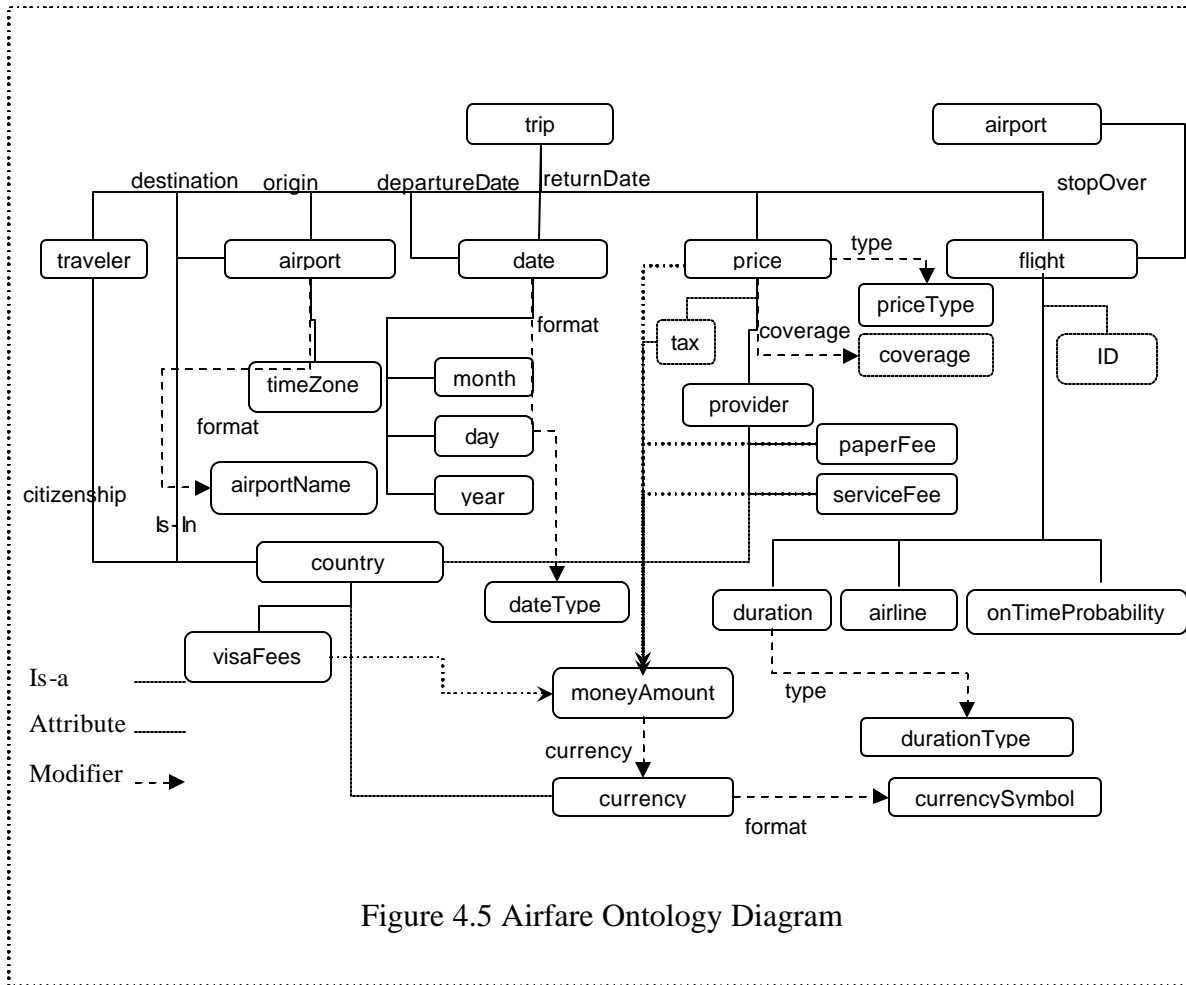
trip

airport

destination

origin

departureDate

returnDate

stopOver

traveler

airport

date

price

type

flight

priceType

format

tax

coverage

coverage

ID

timeZone

month

provider

format

day

paperFee

citizenship

airportName

year

serviceFee

Is-In

country

dateType

duration

airline

onTimeProbability

visaFees

Is-a

moneyAmount

type

Attribute

durationType

currency

Modifier

currency

currencySymbol

format

Figure 4.5 Airfare Ontology Diagram